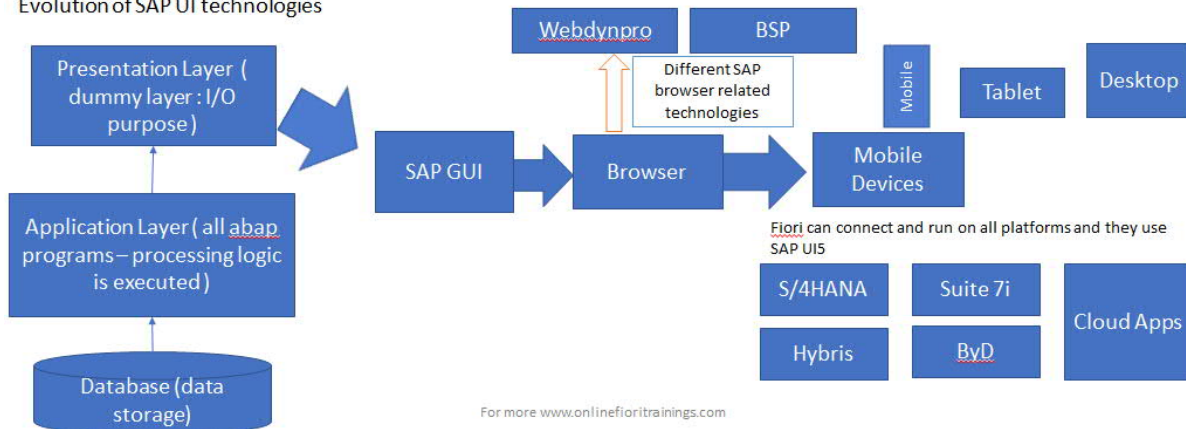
Evolution of SAP UI technologies

Presentation Layer ( dummy layer : I/O purpose )

Application Layer ( all abap programs – processing logic is executed )

Database (data storage)

Webdynpro

BSP

Different SAP browser related technologies

SAP GUI

Browser

Mobile

Tablet

Desktop

Mobile Devices

Fiori can connect and run on all platforms and they use SAP UI5

S/4HANA

Suite 7i

Cloud Apps

Hybris

ByD

For more www.onlinefioritrainings.com